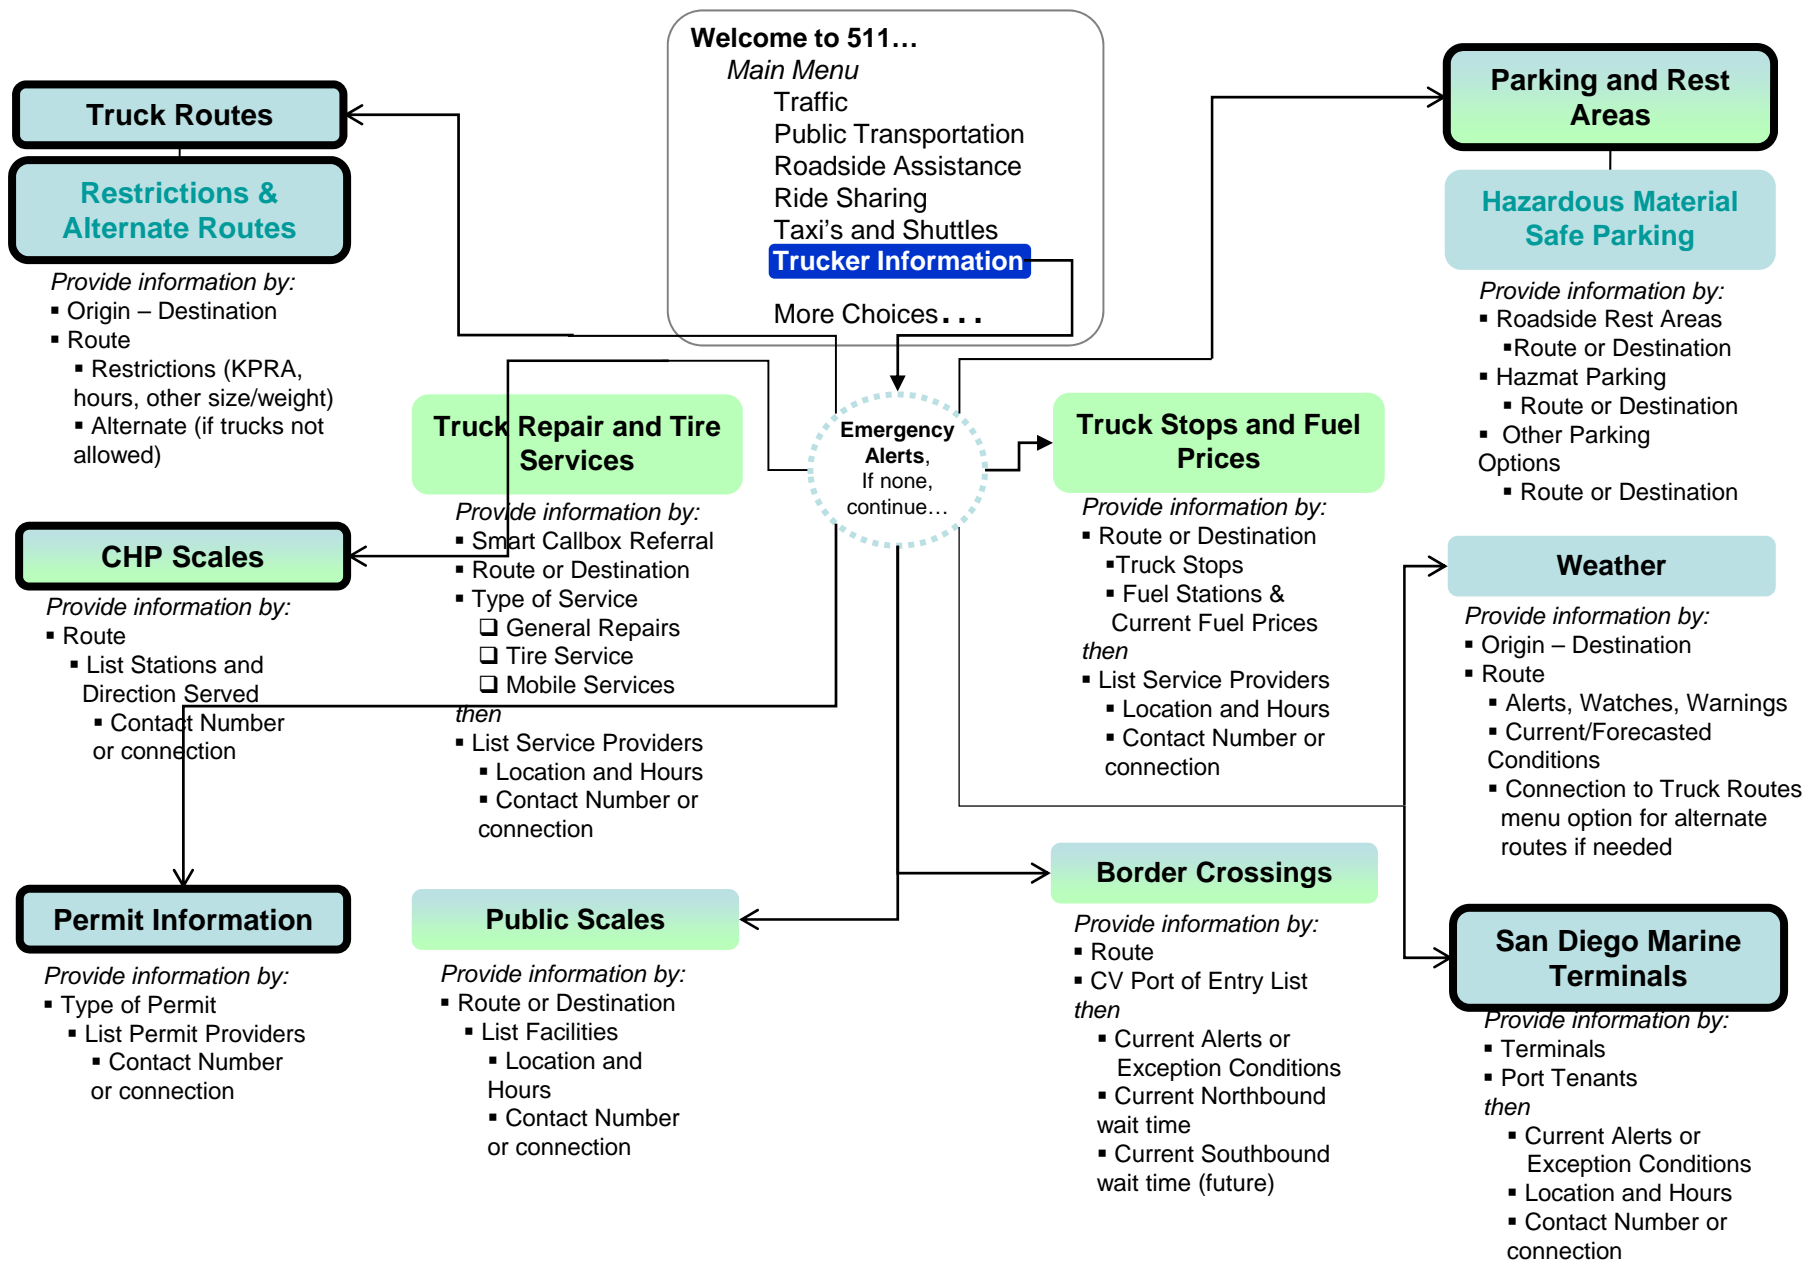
Welcome to 511…
Main Menu
Traffic
Public Transportation
Roadside Assistance
Ride Sharing
Taxi's and Shuttles
Trucker Information
More Choices…

Truck Routes

Restrictions & Alternate Routes

Provide information by:
▪ Origin – Destination
▪ Route
▪ Restrictions (KPRA, hours, other size/weight)
▪ Alternate (if trucks not allowed)

CHP Scales

Provide information by:
▪ Route
▪ List Stations and Direction Served
▪ Contact Number or connection

Permit Information

Provide information by:
▪ Type of Permit
▪ List Permit Providers
▪ Contact Number or connection

Truck Repair and Tire Services

Provide information by:
▪ Smart Callbox Referral
▪ Route or Destination
▪ Type of Service
❑ General Repairs
❑ Tire Service
❑ Mobile Services
then
▪ List Service Providers
▪ Location and Hours
▪ Contact Number or connection

Public Scales

Provide information by:
▪ Route or Destination
▪ List Facilities
▪ Location and Hours
▪ Contact Number or connection

Emergency Alerts, If none, continue…

Truck Stops and Fuel Prices

Provide information by:
▪ Route or Destination
▪Truck Stops
▪ Fuel Stations & Current Fuel Prices
then
▪ List Service Providers
▪ Location and Hours
▪ Contact Number or connection

Border Crossings

Provide information by:
▪ Route
▪ CV Port of Entry List
then
▪ Current Alerts or Exception Conditions
▪ Current Northbound wait time
▪ Current Southbound wait time (future)

Parking and Rest Areas

Hazardous Material Safe Parking

Provide information by:
▪ Roadside Rest Areas
▪Route or Destination
▪ Hazmat Parking
▪ Route or Destination
▪ Other Parking Options
▪ Route or Destination

Weather

Provide information by:
▪ Origin – Destination
▪ Route
▪ Alerts, Watches, Warnings
▪ Current/Forecasted Conditions
▪ Connection to Truck Routes menu option for alternate routes if needed

San Diego Marine Terminals

Provide information by:
▪ Terminals
▪ Port Tenants
then
▪ Current Alerts or Exception Conditions
▪ Location and Hours
▪ Contact Number or connection